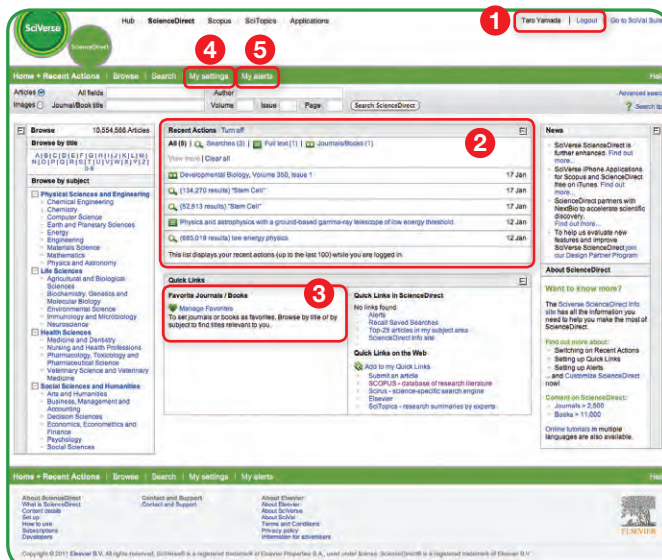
SciVerse ScienceDirect

Hub | ScienceDirect | Scopus | SciTopics | Applications

1 Taro Yamada | Logout | Go to SciVal Suite

4 5

Home + Recent Actions | Browse | Search | My settings | My alerts | Help

Articles All fields Author Advanced search
Images Journal/Book title Volume Issue Page Search ScienceDirect Search tips

Browse 10,554,568 Articles

Browse by title
A | B | C | D | E | F | G | H | I | J | K | L | M | N | O | P | Q | R | S | T | U | V | W | X | Y | Z | 0-9

Browse by subject
Physical Sciences and Engineering
Chemical Engineering
Chemistry
Computer Science
Earth and Planetary Sciences
Energy
Engineering
Materials Science
Mathematics
Physics and Astronomy
Life Sciences
Agricultural and Biological Sciences
Biochemistry, Genetics and Molecular Biology
Environmental Science
Immunology and Microbiology
Neuroscience
Health Sciences
Medicine and Dentistry
Nursing and Health Professions
Pharmacology, Toxicology and Pharmaceutical Science
Veterinary Science and Veterinary Medicine
Social Sciences and Humanities
Arts and Humanities
Business, Management and Accounting
Decision Sciences
Economics, Econometrics and Finance
Psychology
Social Sciences

Recent Actions Turn off
2
All (5) | Searches (3) | Full text (1) | Journals/Books (1)
View more | Clear all
Developmental Biology, Volume 350, Issue 1 17 Jan
(134,270 results) "Stem Cell" 17 Jan
(52,513 results) "Stem Cell" 17 Jan
Physics and astrophysics with a ground-based gamma-ray telescope of low energy threshold 12 Jan
(680,019 results) low energy physics 12 Jan
This list displays your recent actions (up to the last 100) while you are logged in.

Quick Links
3
Favorite Journals / Books
Manage Favorites
To set journals or books as favorites, Browse by title or by subject to find titles relevant to you.

Quick Links in ScienceDirect
No links found.
Alerts
Recall Saved Searches
Top-25 articles in my subject area
ScienceDirect info site

Quick Links on the Web
Add to my Quick Links
Submit an article
SCOPUS - database of research literature
Scirus - science-specific search engine
Elsevier
SciTopics - research summaries by experts

News
SciVerse ScienceDirect is further enhanced. Find out more...
SciVerse iPhone Applications for Scopus and ScienceDirect free on iTunes. Find out more...
ScienceDirect partners with NextBio to accelerate scientific discovery. Find out more...
To help us evaluate new features and improve SciVerse ScienceDirect join our Design Partner Program

About ScienceDirect
Want to know more?
The SciVerse ScienceDirect info site has all the information you need to help you make the most of ScienceDirect.
Find out more about:
Switching on Recent Actions
Setting up Quick Links
Setting up Alerts
... and Customize ScienceDirect now!
Content on ScienceDirect:
Journals > 2,500
Books > 11,000
Online tutorials in multiple languages are also available.

Home + Recent Actions | Browse | Search | My settings | My alerts

About ScienceDirect
What is ScienceDirect
Content details
Set up
How to use
Subscriptions
Developers

Contact and Support
Contact and Support

About Elsevier
About Elsevier
About SciVerse
About SciVal
Terms and Conditions
Privacy policy
Information for advertisers

ELSEVIER

Copyright © 2011 Elsevier B.V. All rights reserved. SciVerse® is a registered trademark of Elsevier Properties S.A., used under license. ScienceDirect® is a registered trademark of Elsevier B.V.